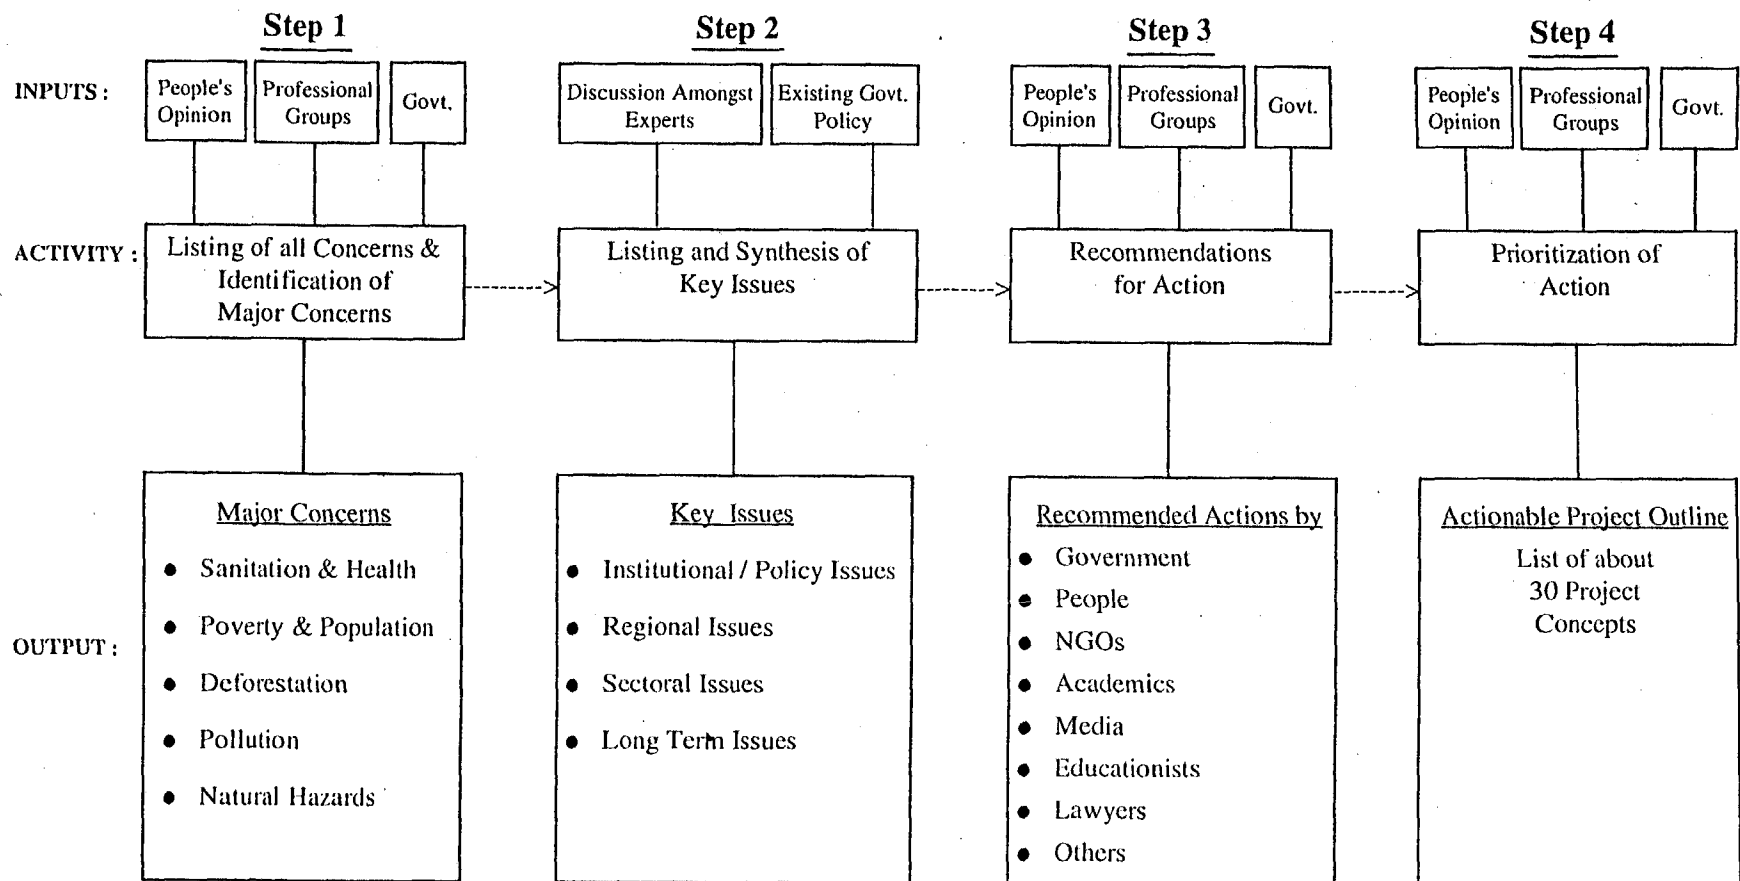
Step 1

Step 2

Step 3

Step 4

INPUTS :

People's Opinion

Professional Groups

Govt.

Discussion Amongst Experts

Existing Govt. Policy

People's Opinion

Professional Groups

Govt.

People's Opinion

Professional Groups

Govt.

ACTIVITY :

Listing of all Concerns & Identification of Major Concerns

Listing and Synthesis of Key Issues

Recommendations for Action

Prioritization of Action

OUTPUT :

Major Concerns

- Sanitation & Health
- Poverty & Population
- Deforestation
- Pollution
- Natural Hazards

Key Issues

- Institutional / Policy Issues
- Regional Issues
- Sectoral Issues
- Long Term Issues

Recommended Actions by

- Government
- People
- NGOs
- Academics
- Media
- Educationists
- Lawyers
- Others

Actionable Project Outline

List of about 30 Project Concepts